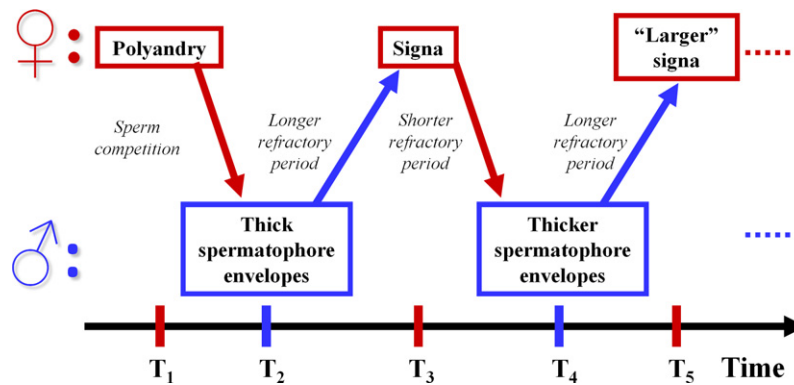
♀ : Polyandry

Signa

"Larger" signa

Sperm competition

Longer refractory period

Shorter refractory period

Longer refractory period

♂ : Thick spermatophore envelopes

Thicker spermatophore envelopes

$T_1$ $T_2$ $T_3$ $T_4$ $T_5$ Time